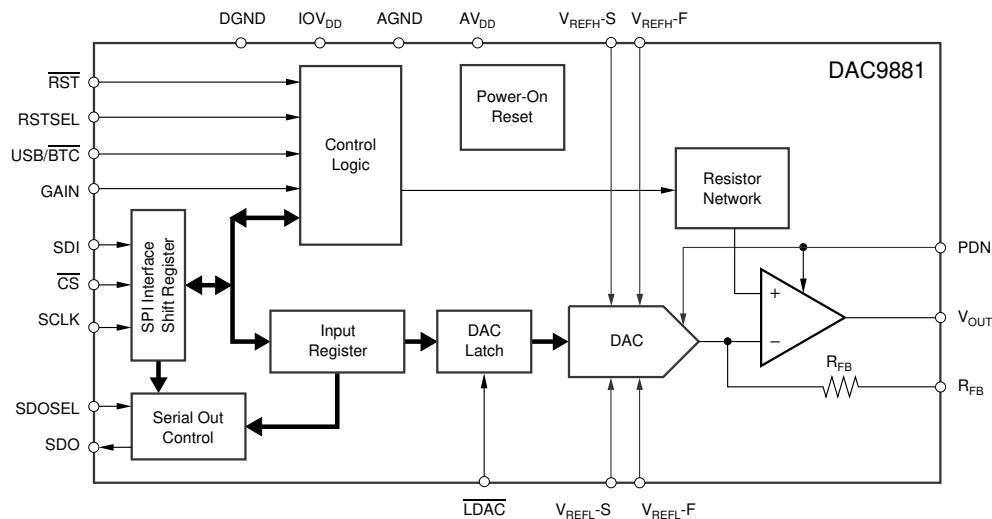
DGND
$IOV_{DD}$
AGND
$AV_{DD}$
$V_{REFH}$-S
$V_{REFH}$-F

DAC9881

$\overline{RST}$
RSTSEL
USB/$\overline{BTC}$
GAIN
SDI
$\overline{CS}$
SCLK
SDOSEL
SDO

Control Logic

Power-On Reset

Resistor Network

SPI Interface Shift Register

Input Register

DAC Latch

DAC

+
−

$R_{FB}$

PDN
$V_{OUT}$
$R_{FB}$

Serial Out Control

$\overline{LDAC}$
$V_{REFL}$-S
$V_{REFL}$-F